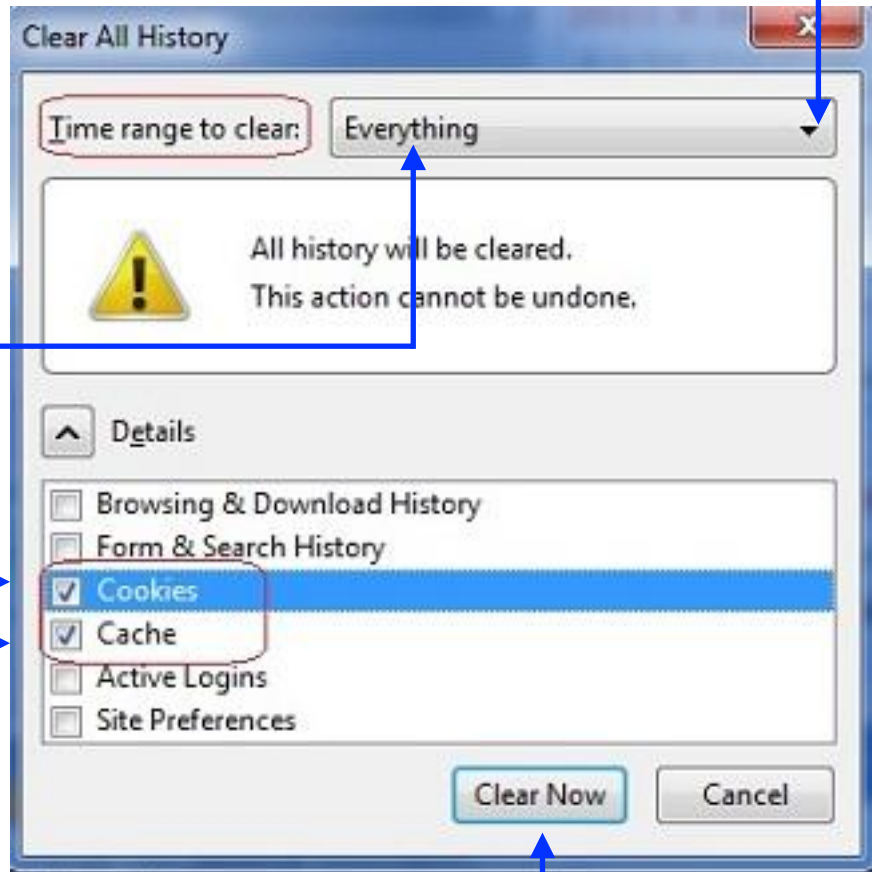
Clear All History

Time range to clear: Everything

All history will be cleared.
This action cannot be undone.

Details

Browsing & Download History
Form & Search History
Cookies
Cache
Active Logins
Site Preferences

Clear Now
Cancel